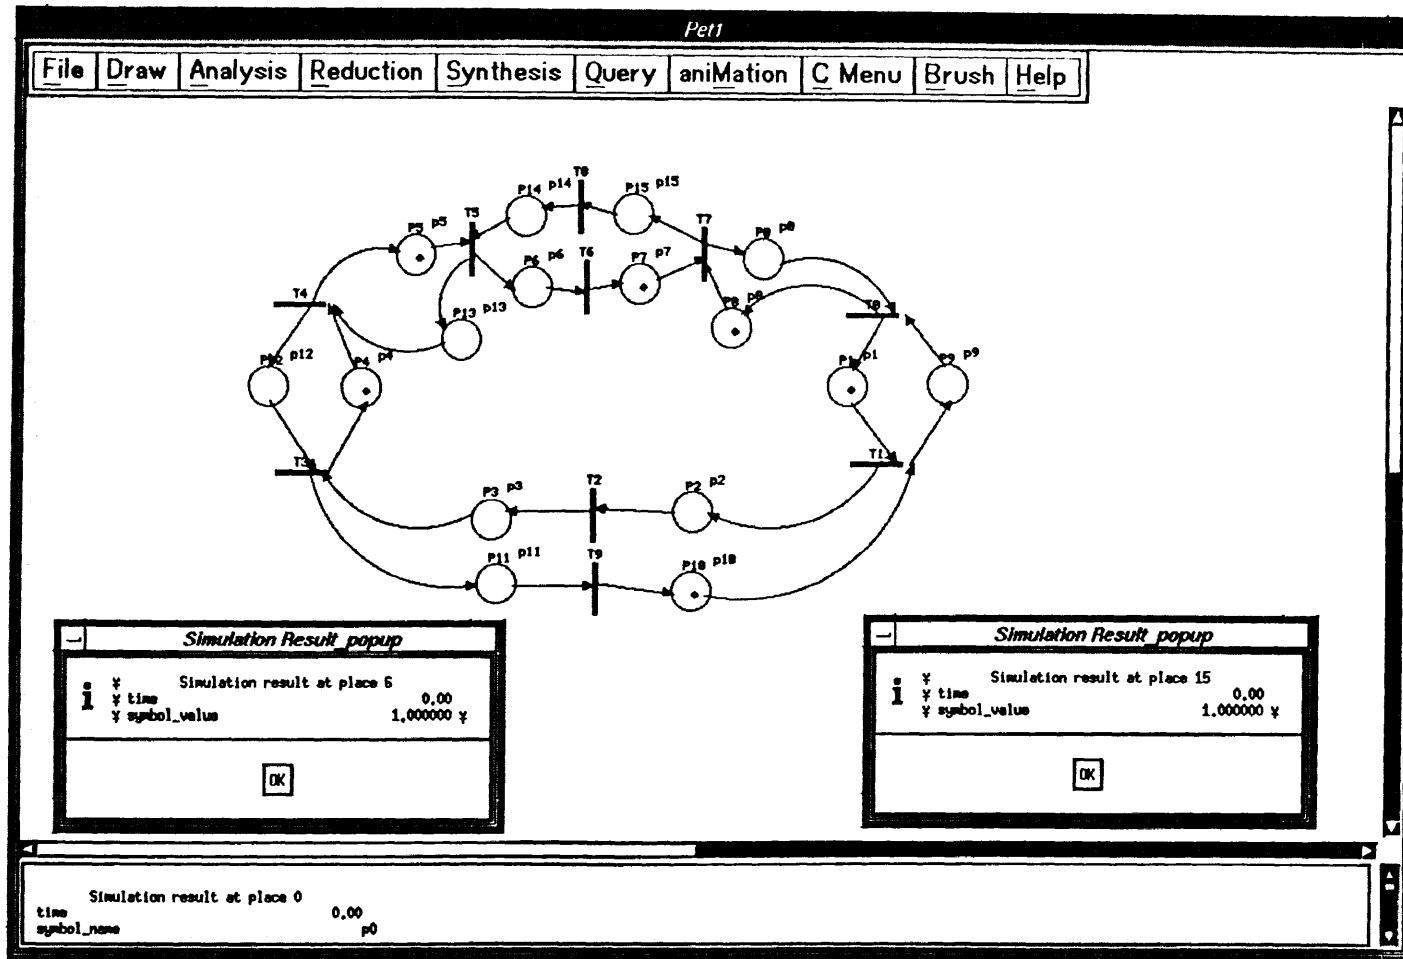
Pet1

File Draw Analysis Reduction Synthesis Query aniMation C Menu Brush Help

T8
P14 p14
P15 p15
P5 p5
T5
T7
P8 p8
P6 p6
T6
P7 p7
T4
P13 p13
P8 p8
T0
P12 p12
P4 p4
P1 p1
P9 p9
T3
T1
P3 p3
T2
P2 p2
P11 p11
T9
P10 p10

Simulation Result_popup

¥ Simulation result at place 6
¥ time 0.00
¥ symbol_value 1.000000 ¥

OK

Simulation Result_popup

¥ Simulation result at place 15
¥ time 0.00
¥ symbol_value 1.000000 ¥

OK

Simulation result at place 0
time 0.00
symbol_name p0